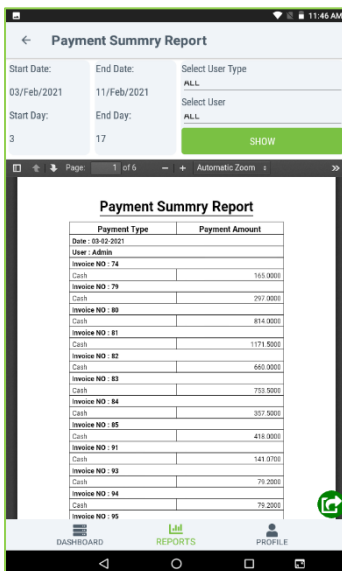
11:46 AM

← Payment Summry Report

Start Date: End Date: Select User Type
03/Feb/2021 11/Feb/2021 ALL
Select User
Start Day: End Day: ALL
3 17 SHOW

Page: 1 of 6 — + Automatic Zoom

Payment Summry Report

| Payment Type | Payment Amount |
|---|---|
| Date : 03-02-2021 | |
| User : Admin | |
| Invoice NO : 74 | |
| Cash | 165.0000 |
| Invoice NO : 79 | |
| Cash | 297.0000 |
| Invoice NO : 80 | |
| Cash | 814.0000 |
| Invoice NO : 81 | |
| Cash | 1171.5000 |
| Invoice NO : 82 | |
| Cash | 660.0000 |
| Invoice NO : 83 | |
| Cash | 753.5000 |
| Invoice NO : 84 | |
| Cash | 357.5000 |
| Invoice NO : 85 | |
| Cash | 416.0000 |
| Invoice NO : 91 | |
| Cash | 141.0700 |
| Invoice NO : 93 | |
| Cash | 79.2000 |
| Invoice NO : 94 | |
| Cash | 79.2000 |
| Invoice NO : 95 | |

DASHBOARD REPORTS PROFILE